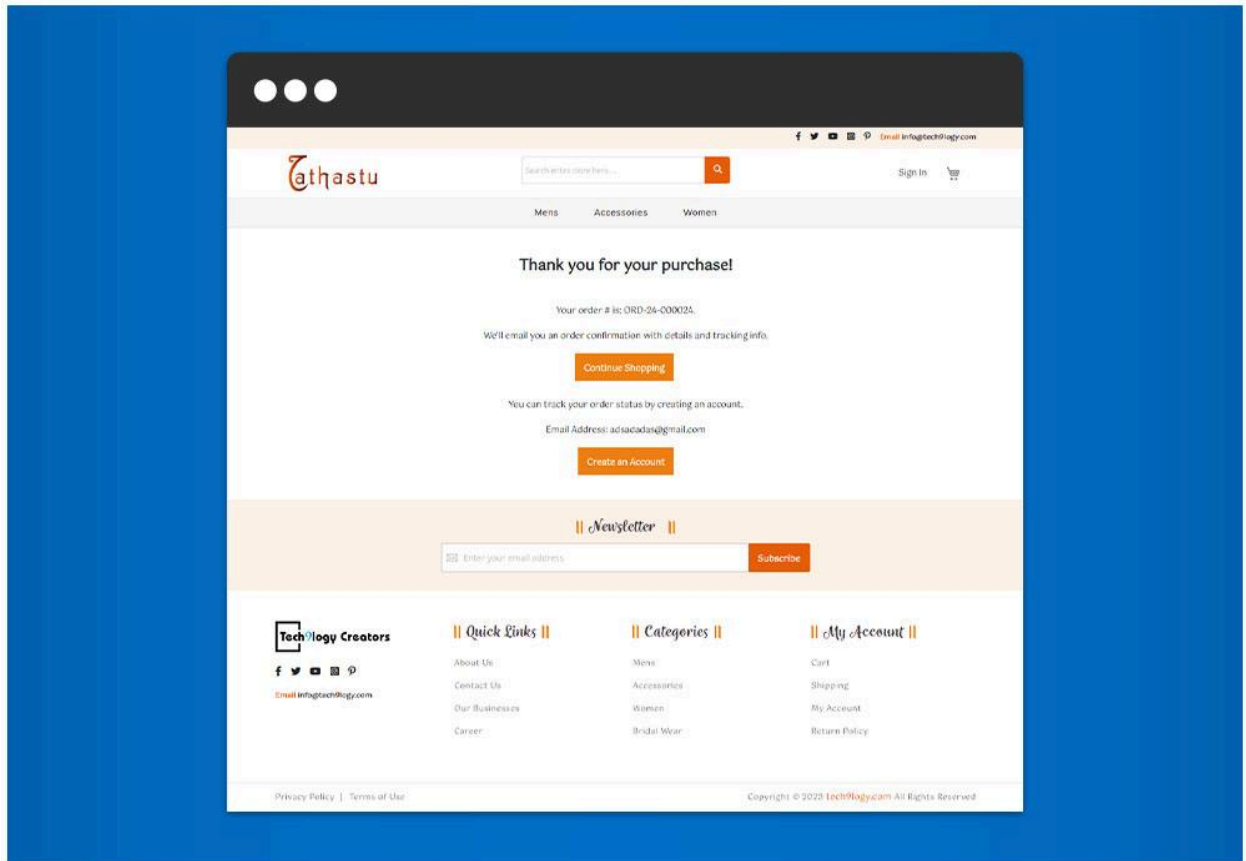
Email info@tech9logy.com

Tathastu

Search entire store here...

Sign In

Mens Accessories Women

Thank you for your purchase!

Your order # is: ORD-24-000024.

We'll email you an order confirmation with details and tracking info.

Continue Shopping

You can track your order status by creating an account.

Email Address: adsadadas@gmail.com

Create an Account

|| Newsletter ||

Enter your email address

Subscribe

Tech9logy Creators

Email info@tech9logy.com

|| Quick Links ||

About Us

Contact Us

Our Businesses

Career

|| Categories ||

Mens

Accessories

Women

Bridal Wear

|| My Account ||

Cart

Shipping

My Account

Return Policy

Privacy Policy | Terms of Use

Copyright © 2023 tech9logy.com All Rights Reserved